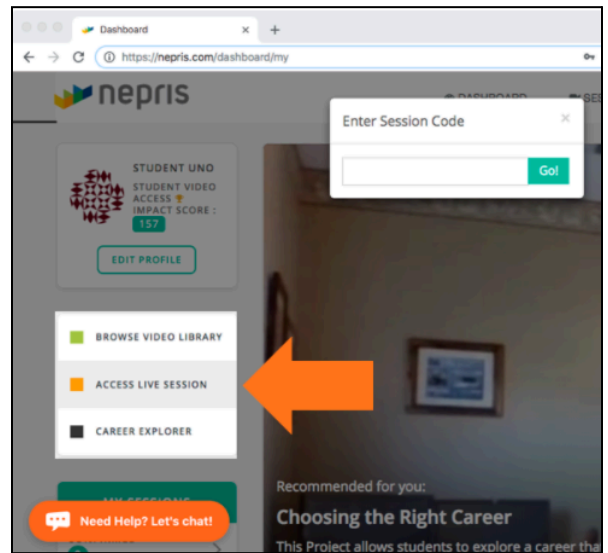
Dashboard
+
https://nepris.com/dashboard/my

nepris

DASHBOARD

Enter Session Code
×
Go!

STUDENT UNO
STUDENT VIDEO ACCESS
IMPACT SCORE :
157

EDIT PROFILE

BROWSE VIDEO LIBRARY
ACCESS LIVE SESSION
CAREER EXPLORER

MY SESSIONS

Need Help? Let's chat!

Recommended for you:
Choosing the Right Career
This Project allows students to explore a career tha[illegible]